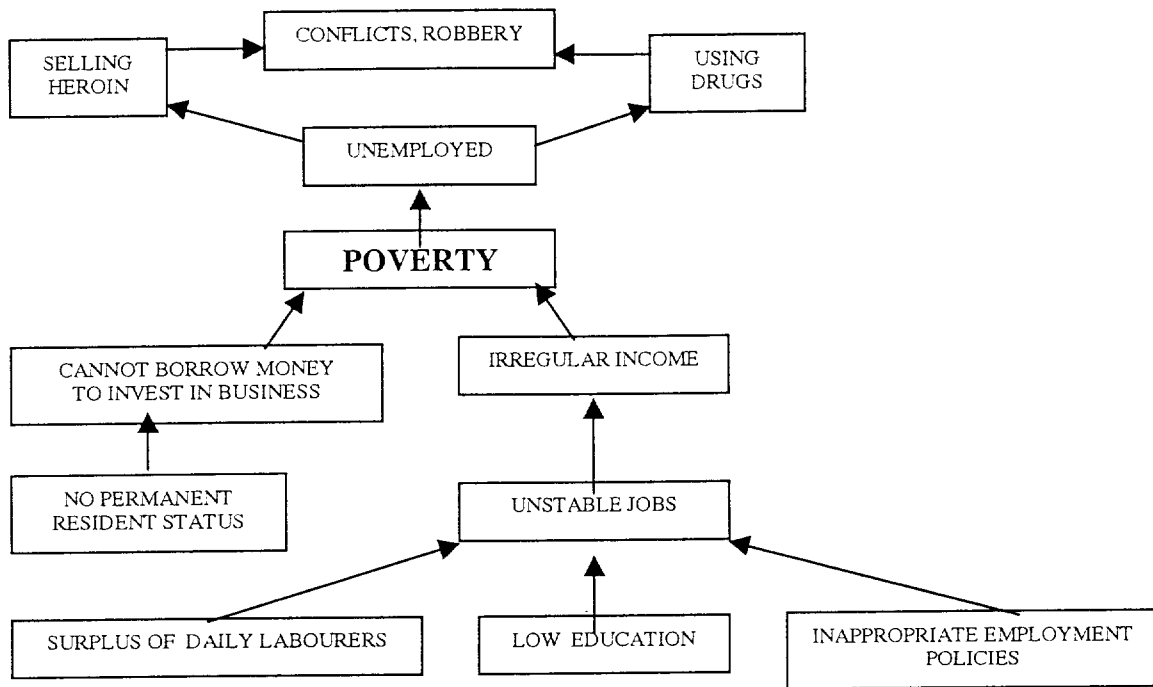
SELLING HEROIN

CONFLICTS, ROBBERY

USING DRUGS

UNEMPLOYED

POVERTY

CANNOT BORROW MONEY TO INVEST IN BUSINESS

IRREGULAR INCOME

NO PERMANENT RESIDENT STATUS

UNSTABLE JOBS

SURPLUS OF DAILY LABOURERS

LOW EDUCATION

INAPPROPRIATE EMPLOYMENT POLICIES